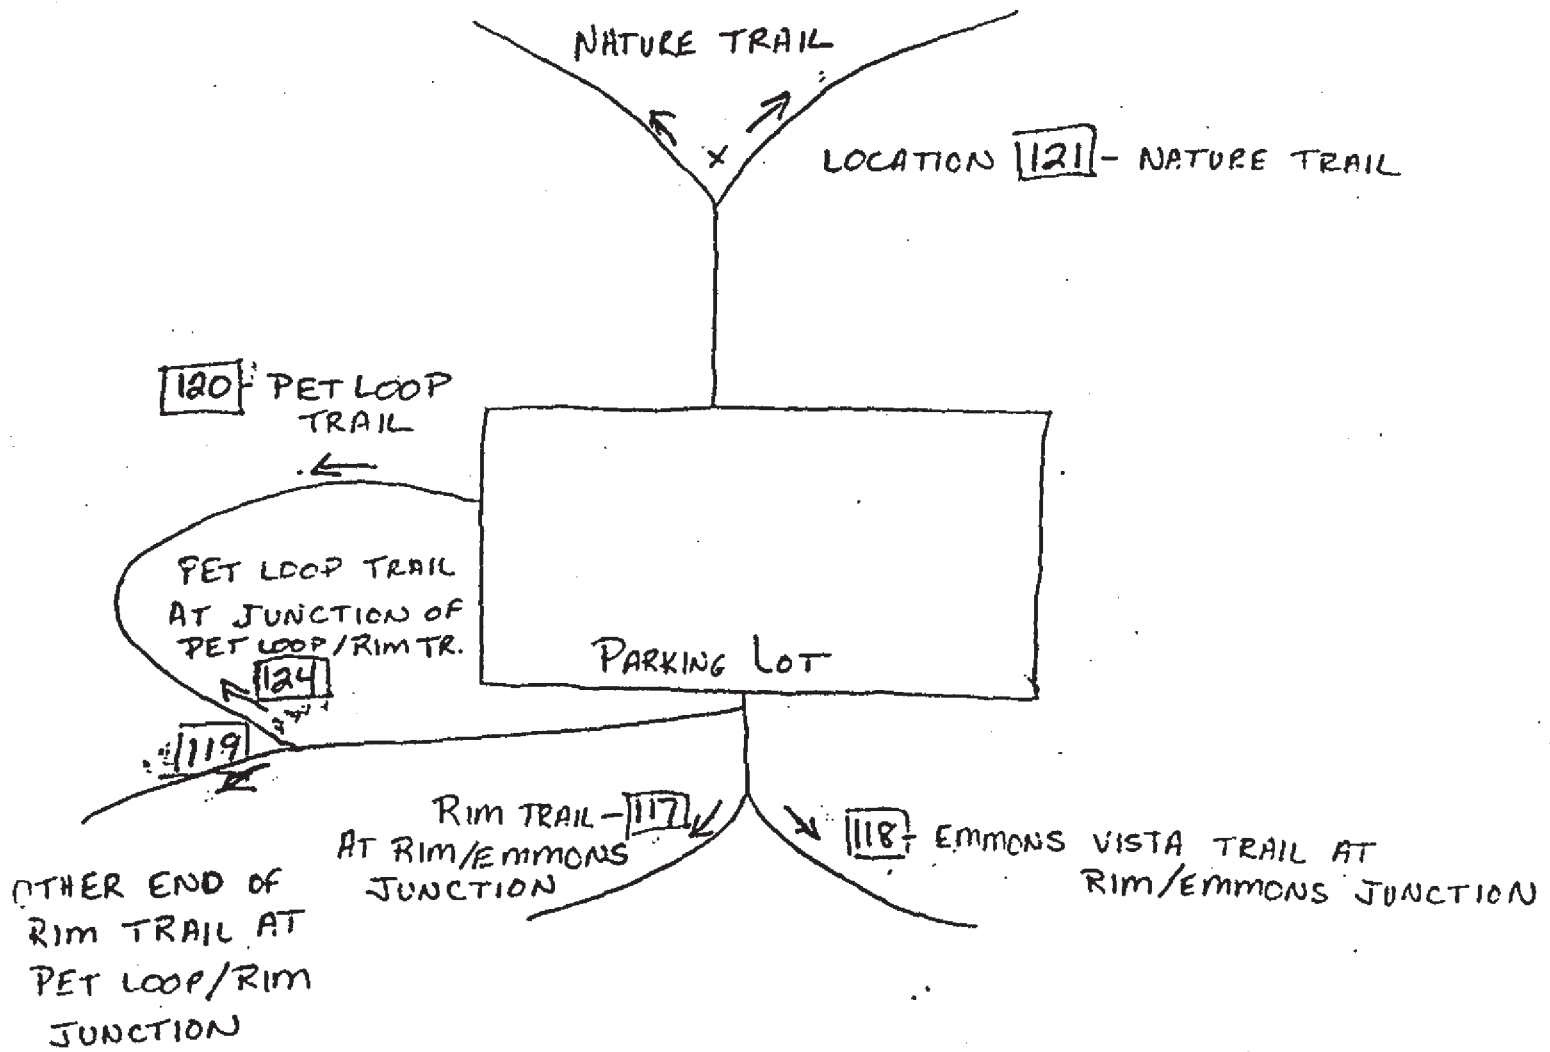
NATURE TRAIL

LOCATION 121 - NATURE TRAIL

120 - PET LOOP TRAIL

PET LOOP TRAIL AT JUNCTION OF PET LOOP/RIM TR.

124

PARKING LOT

119

RIM TRAIL - 117 AT RIM/EMMONS JUNCTION

118 - EMMONS VISTA TRAIL AT RIM/EMMONS JUNCTION

OTHER END OF RIM TRAIL AT PET LOOP/RIM JUNCTION